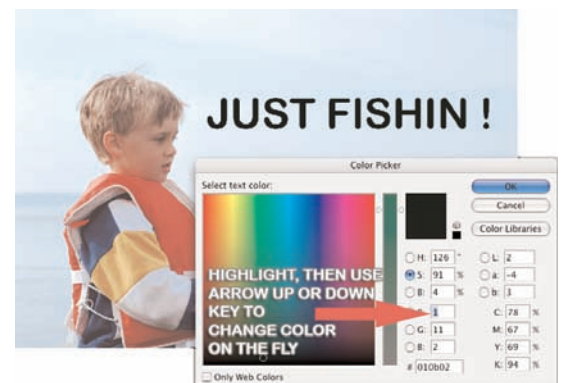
JUST FISHIN !

Color Picker

Select text color:

OK

Cancel

Color Libraries

HIGHLIGHT, THEN USE ARROW UP OR DOWN KEY TO CHANGE COLOR ON THE FLY

H: 126 °
S: 91 %
B: 4 %
R: 1
G: 11
B: 2
L: 2
a: -4
b: 3
C: 78 %
M: 67 %
Y: 69 %
K: 94 %
# 010b02

Only Web Colors